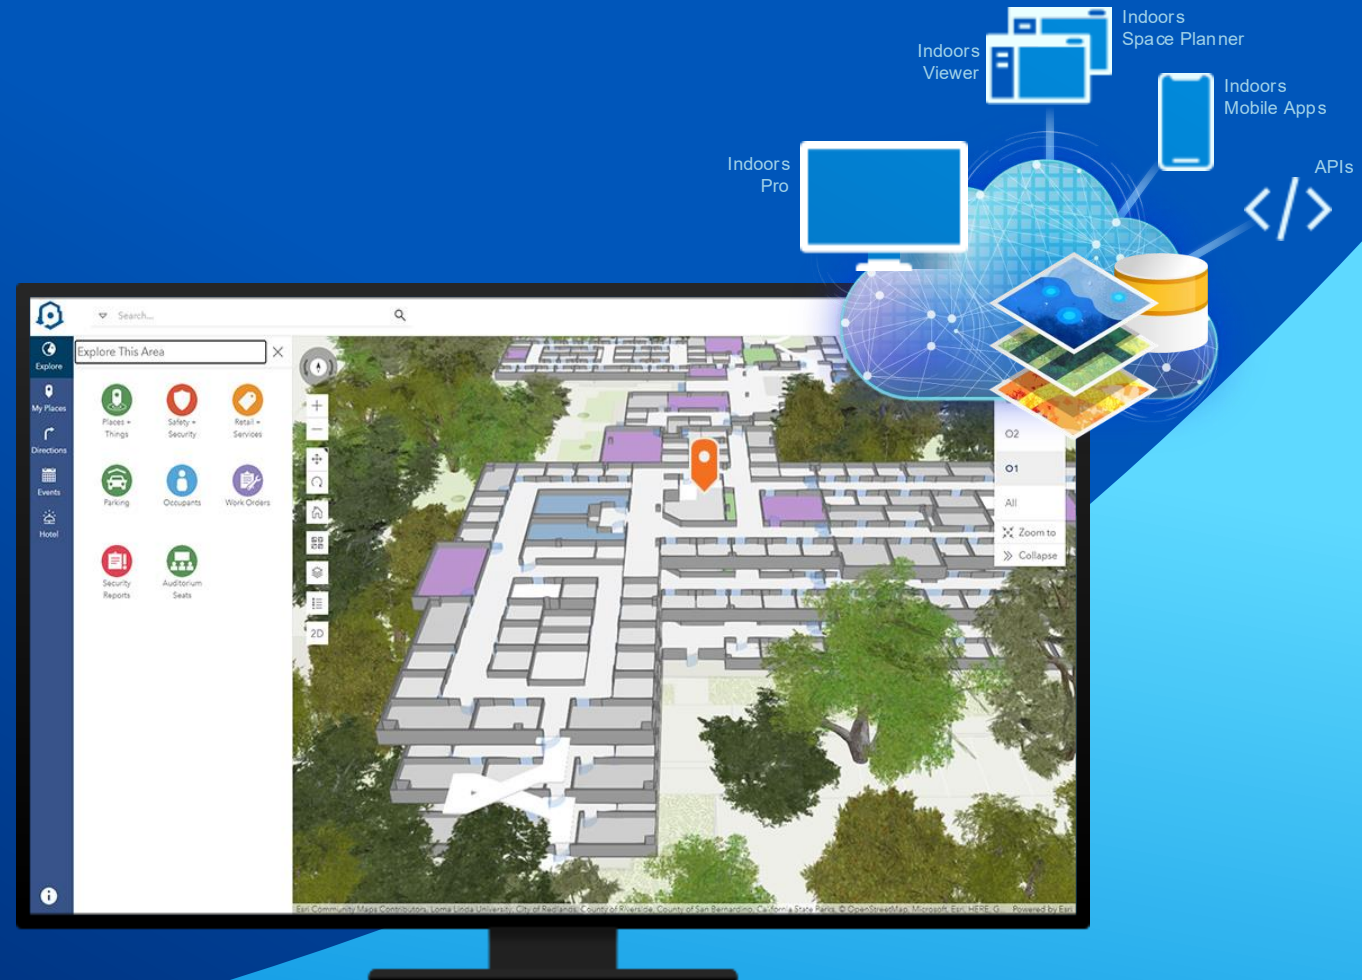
Indoors Space Planner

Indoors Viewer

Indoors Mobile Apps

Indoors Pro

APIs

Search...

Explore

My Places

Directions

Events

Hotel

Explore This Area

Places + Things

Safety + Security

Retail + Services

Parking

Occupants

Work Orders

Security Reports

Auditorium Seats

2D

O2

O1

All

Zoom to

Collapse

Esri Community Maps Contributors, Loma Linda University, City of Redlands, County of Riverside, County of San Bernardino, California State Parks, © OpenStreetMap, Microsoft, Esri, HERE, G... Powered by Esri